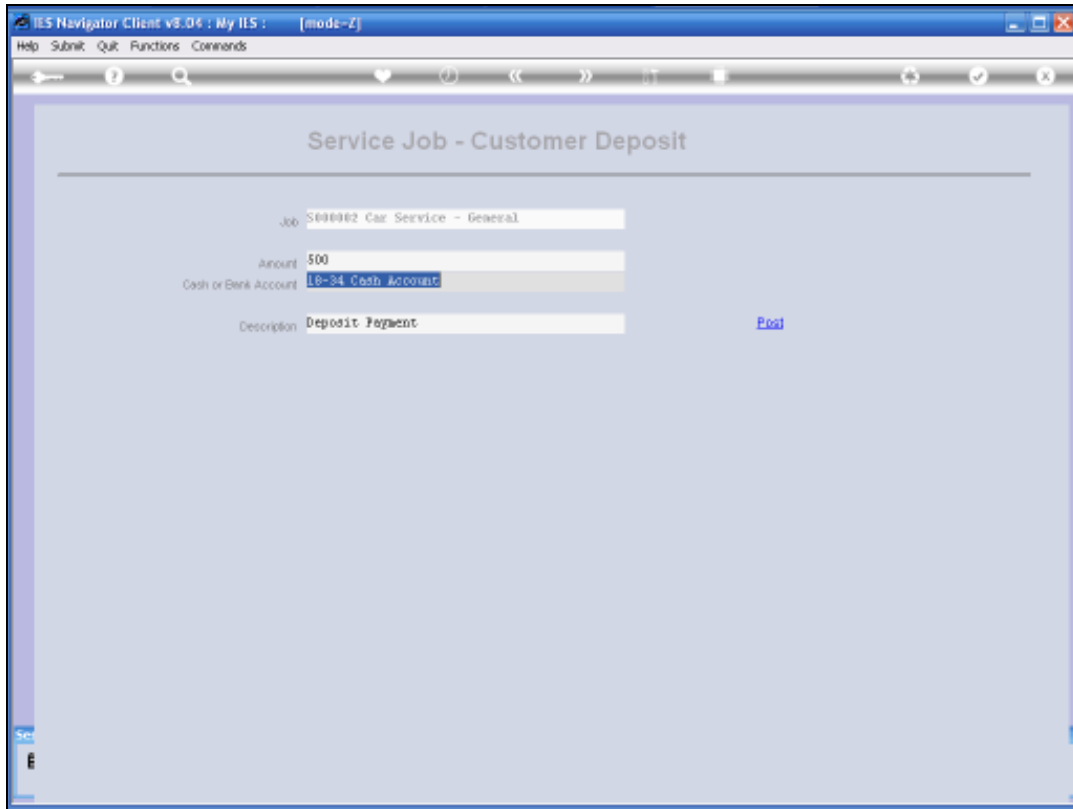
IES Navigator Client v8.04 : My IES : [mode-Z]

Help Submit Quit Functions Commands

Service Job - Customer Deposit

Job S000002 Car Service - General

Amount 500

Cash or Bank Account 10-34 Cash Account

Description Deposit Payment

Post

Se

E